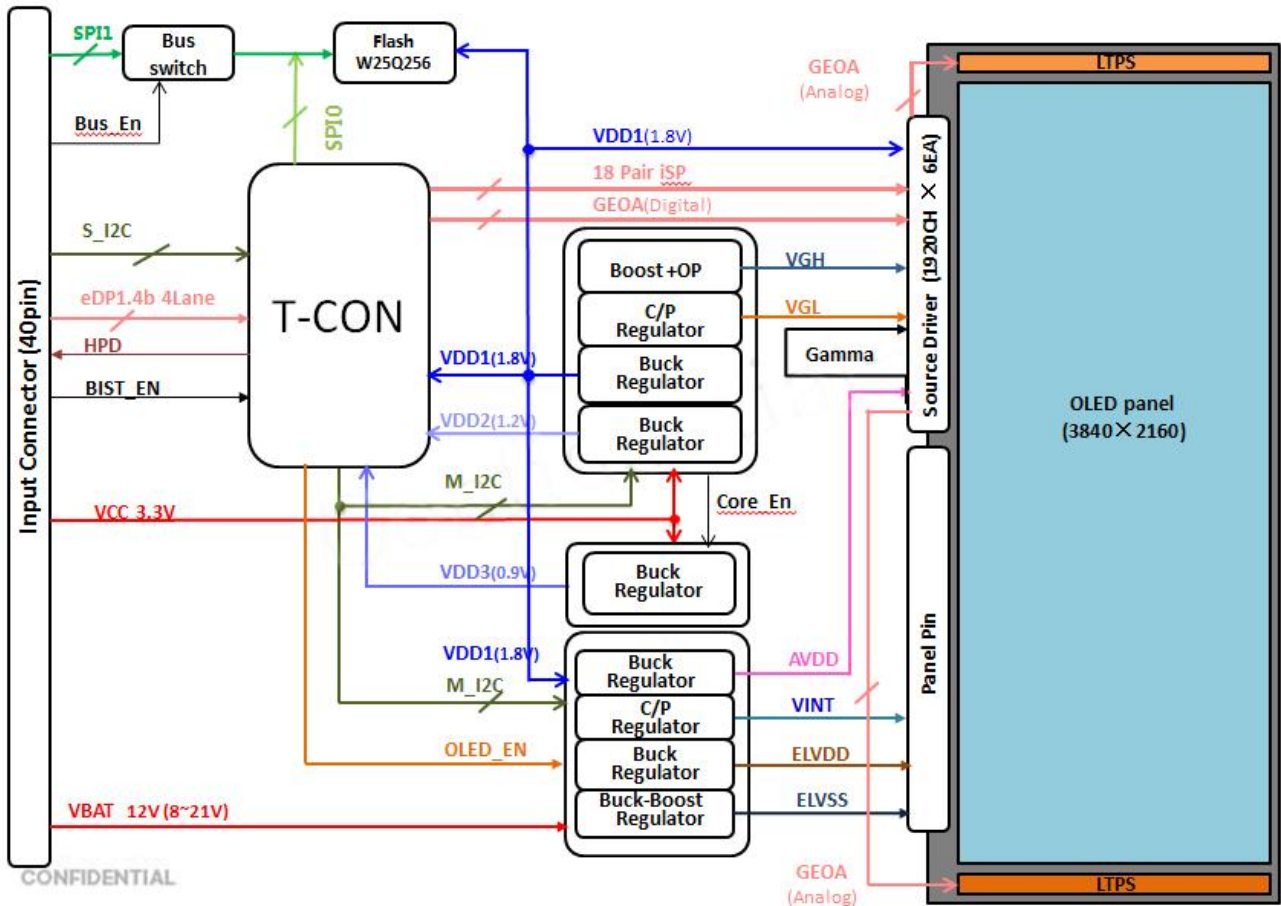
Input Connector (40pin)

SPI1
Bus switch
Bus_En
Flash W25Q256
SPI0
GEOA (Analog)
LTPS
VDD1(1.8V)
18 Pair iSP
GEOA(Digital)
S_I2C
T-CON
Boost +OP
VGH
C/P Regulator
VGL
eDP1.4b 4Lane
HPD
BIST_EN
VDD1(1.8V)
Buck Regulator
Gamma
VDD2(1.2V)
Buck Regulator
Source Driver (1920CH × 6EA)
OLED panel (3840×2160)
M_I2C
Core_En
VCC 3.3V
VDD3(0.9V)
Buck Regulator
Panel Pin
VDD1(1.8V)
Buck Regulator
AVDD
M_I2C
C/P Regulator
VINT
OLED_EN
Buck Regulator
ELVDD
VBAT 12V (8~21V)
Buck-Boost Regulator
ELVSS
CONFIDENTIAL
GEOA (Analog)
LTPS